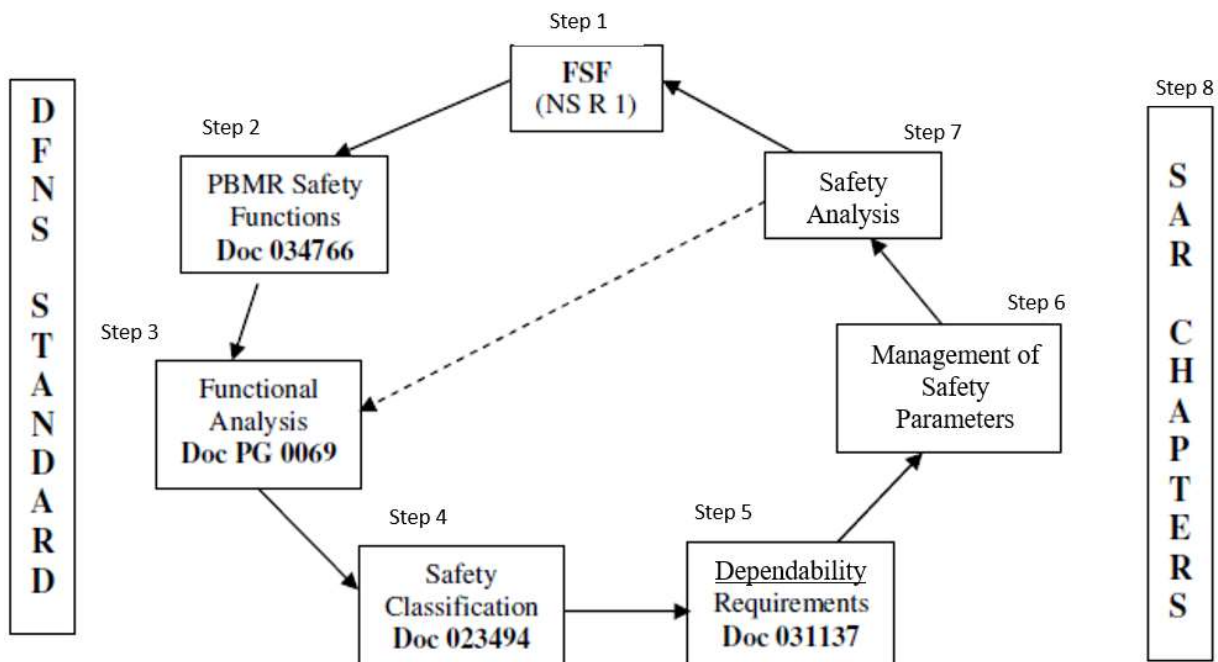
DFNS STANDARD

Step 1
FSF
(NS R 1)

Step 2
PBMR Safety Functions
Doc 034766

Step 3
Functional Analysis
Doc PG 0069

Step 4
Safety Classification
Doc 023494

Step 5
Dependability Requirements
Doc 031137

Step 6
Management of Safety Parameters

Step 7
Safety Analysis

Step 8
SAR CHAPTERS